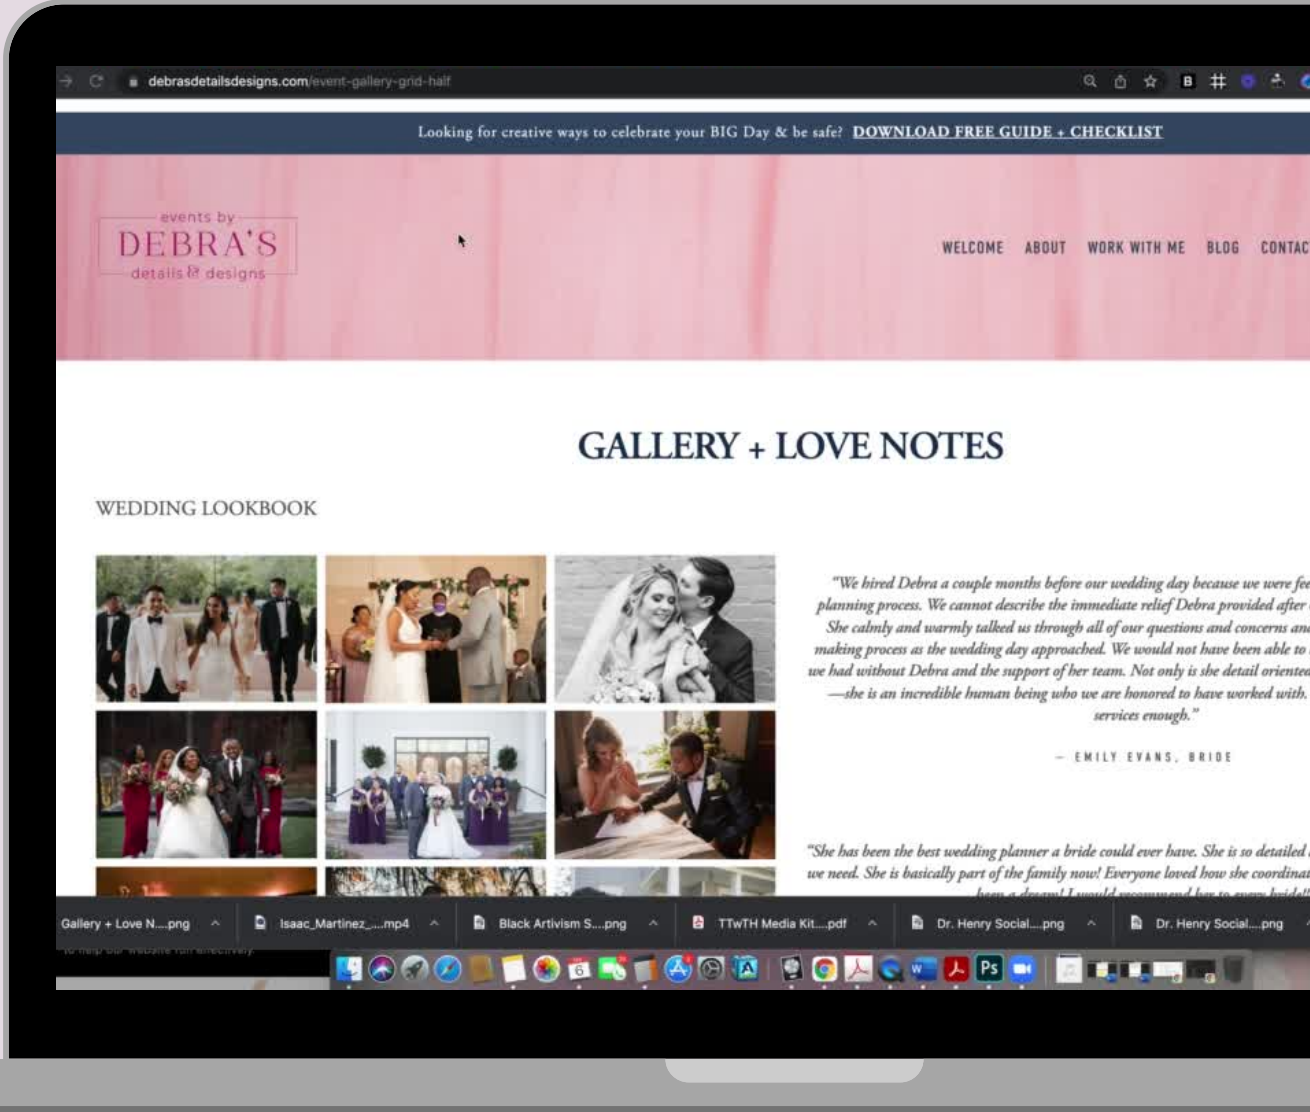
debrasdetailsdesigns.com/event-gallery-grid-half

Looking for creative ways to celebrate your BIG Day & be safe? DOWNLOAD FREE GUIDE + CHECKLIST

events by
DEBRA'S
details & designs

WELCOME ABOUT WORK WITH ME BLOG CONTAC

GALLERY + LOVE NOTES

WEDDING LOOKBOOK

"We hired Debra a couple months before our wedding day because we were fe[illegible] planning process. We cannot describe the immediate relief Debra provided after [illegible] She calmly and warmly talked us through all of our questions and concerns an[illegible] making process as the wedding day approached. We would not have been able to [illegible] we had without Debra and the support of her team. Not only is she detail oriente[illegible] —she is an incredible human being who we are honored to have worked with. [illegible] services enough."

— EMILY EVANS, BRIDE

"She has been the best wedding planner a bride could ever have. She is so detailed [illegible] we need. She is basically part of the family now! Everyone loved how she coordina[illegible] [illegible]

Gallery + Love N....png
Isaac_Martinez_....mp4
Black Artivism S....png
TTwTH Media Kit....pdf
Dr. Henry Social....png
Dr. Henry Social....png